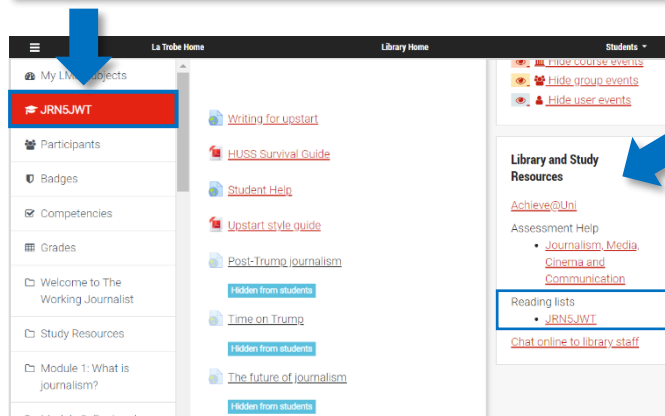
La Trobe Home
Library Home
Students

My LMS subjects
JRN5JWT
Participants
Badges
Competencies
Grades
Welcome to The Working Journalist
Study Resources
Module 1: What is journalism?

Writing for upstart
HUSS Survival Guide
Student Help
Upstart style guide
Post-Trump journalism
Hidden from students
Time on Trump
Hidden from students
The future of journalism
Hidden from students

Hide course events
Hide group events
Hide user events

Library and Study Resources
Achieve@Uni
Assessment Help
• Journalism, Media, Cinema and Communication
Reading lists
• JRN5JWT
Chat online to library staff